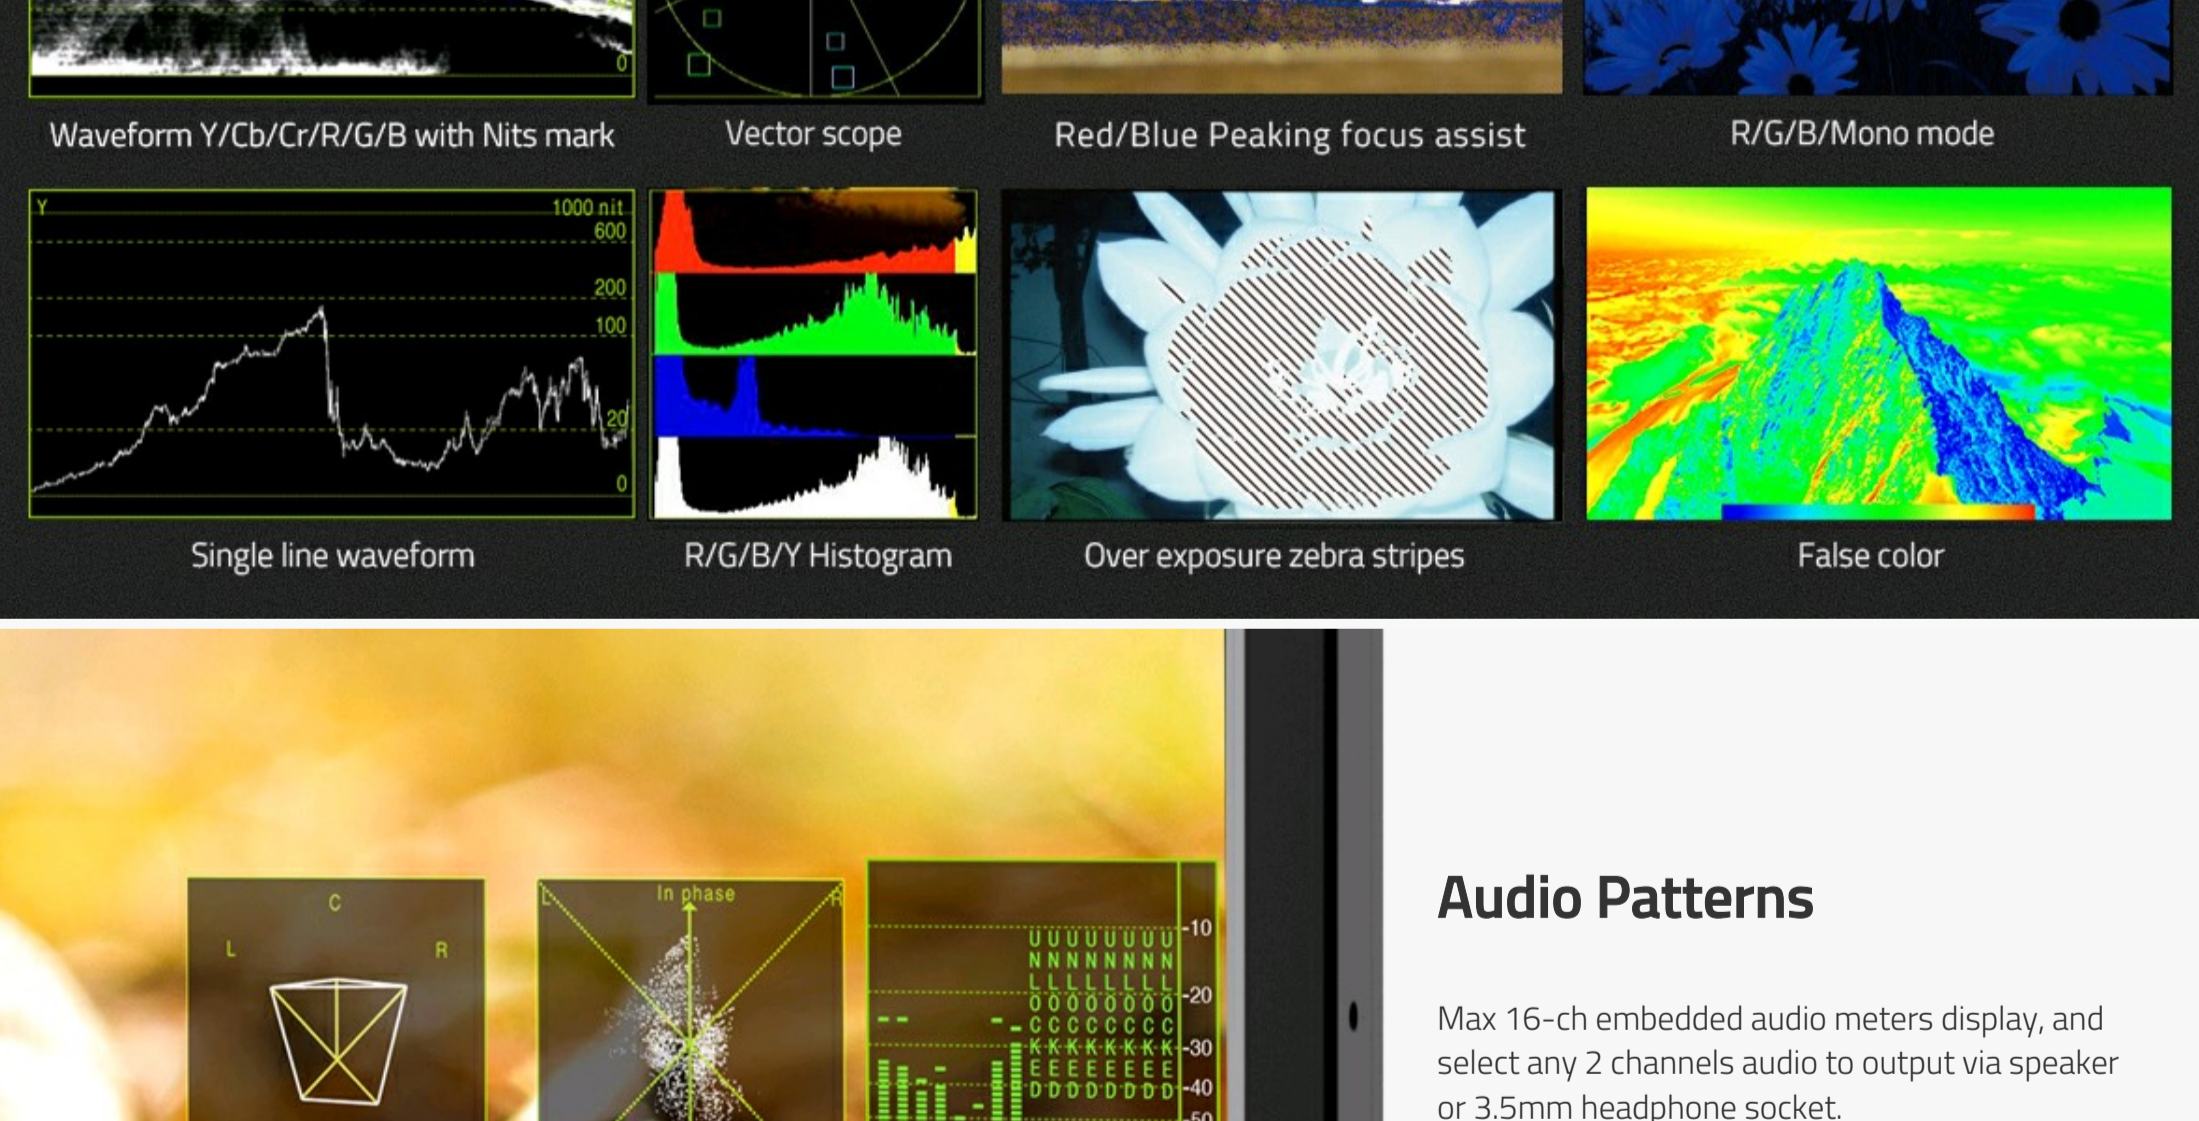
0

Waveform Y/Cb/Cr/R/G/B with Nits mark

Vector scope

Red/Blue Peaking focus assist

R/G/B/Mono mode

Y 1000 nit 600 200 100 20 0

Single line waveform

R/G/B/Y Histogram

Over exposure zebra stripes

False color

C L R

In phase L R

UUUUUUUU
NNNNNNNN
LLLLLLLL
OOOOOOOO
CCCCCCCC
KKKKKKKK
EEEEEEEE
DDDDDDDD

-10 -20 -30 -40 -50

Audio Patterns

Max 16-ch embedded audio meters display, and select any 2 channels audio to output via speaker or 3.5mm headphone socket.